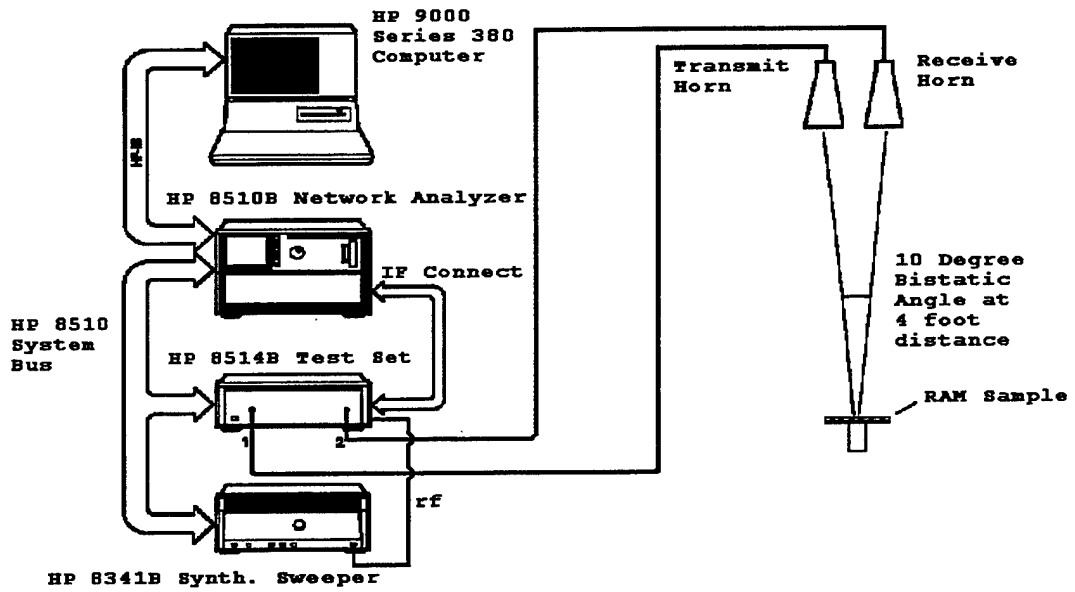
HP 9000 Series 380 Computer

HPIB

HP 8510B Network Analyzer

IF Connect

HP 8510 System Bus

HP 8514B Test Set

1

2

rf

HP 8341B Synth. Sweeper

Transmit Horn

Receive Horn

10 Degree Bistatic Angle at 4 foot distance

RAM Sample